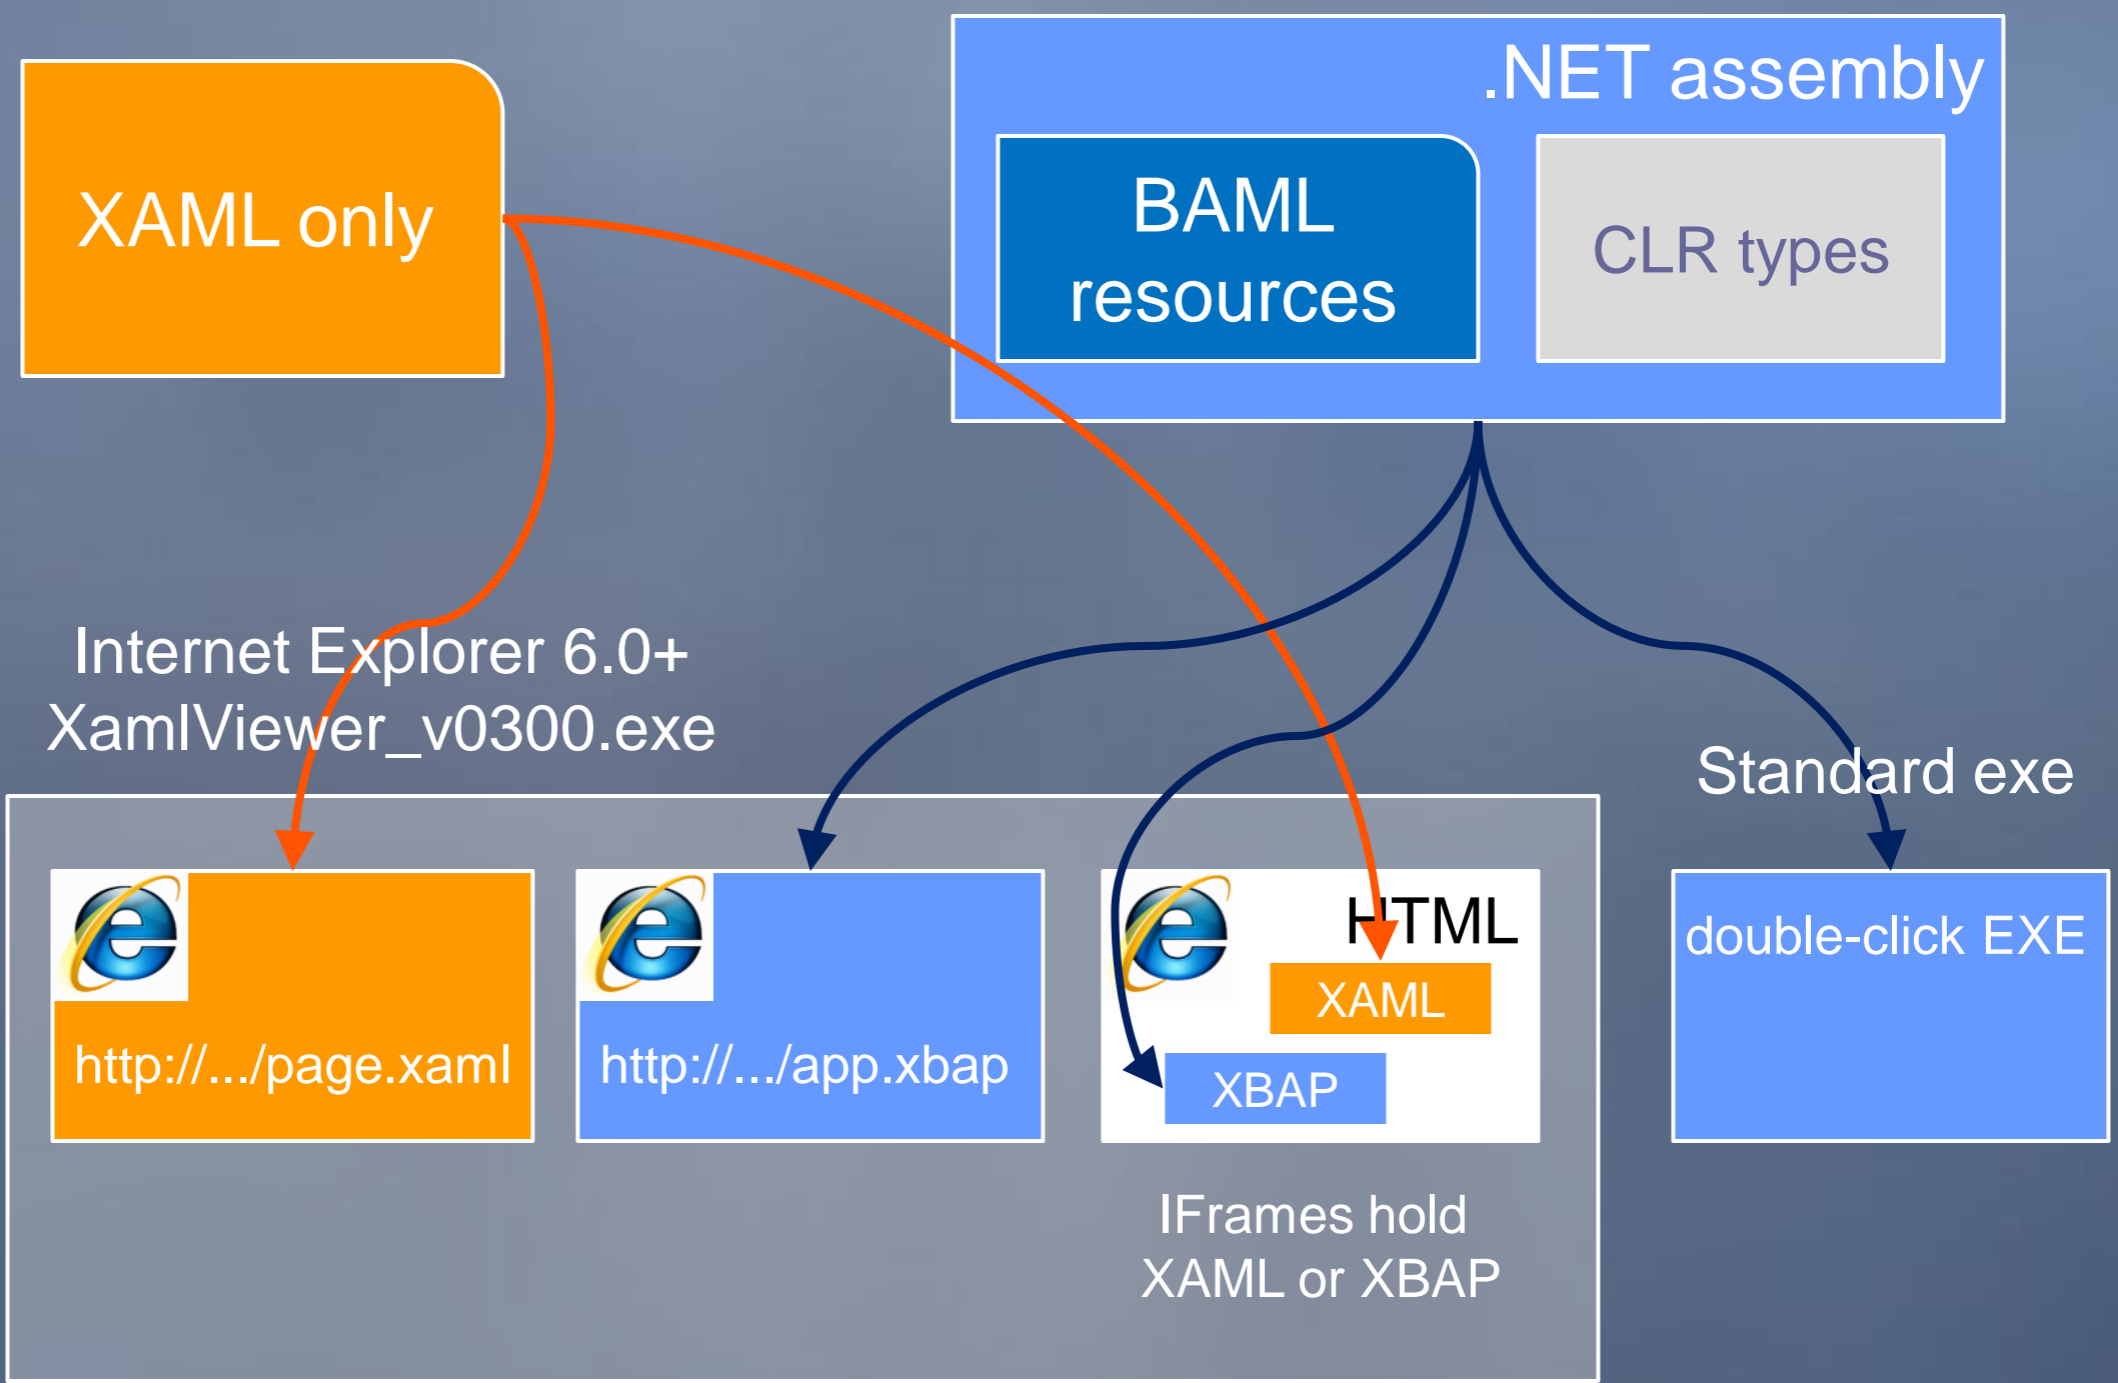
XAML only

.NET assembly

BAML resources

CLR types

Internet Explorer 6.0+
XamlViewer_v0300.exe

Standard exe

http://.../page.xaml

http://.../app.xbap

HTML

XAML

XBAP

double-click EXE

IFrames hold
XAML or XBAP